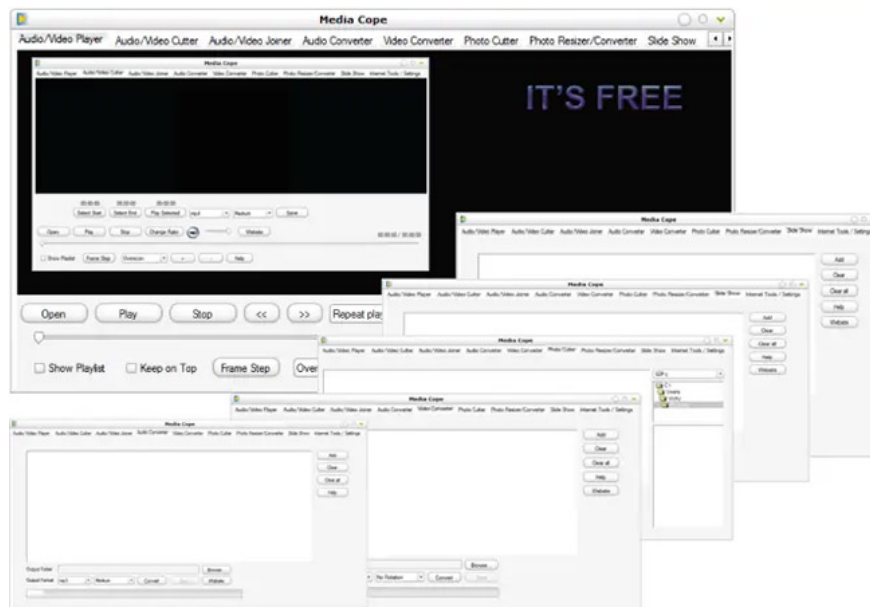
Media Cope

Audio/Video Player Audio/Video Cutter Audio/Video Joiner Audio Converter Video Converter Photo Cutter Photo Resizer/Converter Slide Show

Media Cope

Audio/Video Player Audio/Video Cutter Audio/Video Joiner Audio Converter Video Converter Photo Cutter Photo Resizer/Converter Slide Show Internet Tools / Settings

00:00:00 00:00:00 00:00:00

Select Start Select End Play Selected mp4 Medium Save

Open Play Stop Change Ratio Website

00:00:00 / 00:00:00

Show Playlist Frame Step Overscan Help

IT'S FREE

Open Play Stop << >> Repeat play

Show Playlist Keep on Top Frame Step Over

Media Cope

Audio/Video Player Audio/Video Cutter Audio/Video Joiner Audio Converter Video Converter Photo Cutter Photo Resizer/Converter Slide Show Internet Tools / Settings

Add Clear Clear all Help Website

Media Cope

Audio/Video Player Audio/Video Cutter Audio/Video Joiner Audio Converter Video Converter Photo Cutter Photo Resizer/Converter Slide Show Internet Tools / Settings

Add Clear Clear all Help Website

Media Cope

Audio/Video Player Audio/Video Cutter Audio/Video Joiner Audio Converter Video Converter Photo Cutter Photo Resizer/Converter Slide Show Internet Tools / Settings

C:\
C:\
Users
vicky
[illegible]

Media Cope

Audio/Video Player Audio/Video Cutter Audio/Video Joiner Audio Converter Video Converter Photo Cutter Photo Resizer/Converter Slide Show Internet Tools / Settings

Add Clear Clear all Help Website

Browse

No Rotation Convert Stop

Media Cope

Audio/Video Player Audio/Video Cutter Audio/Video Joiner Audio Converter Video Converter Photo Cutter Photo Resizer/Converter Slide Show Internet Tools / Settings

Add Clear Clear all Help

Output Folder Browse

Output Format mp3 Medium Convert Stop Website